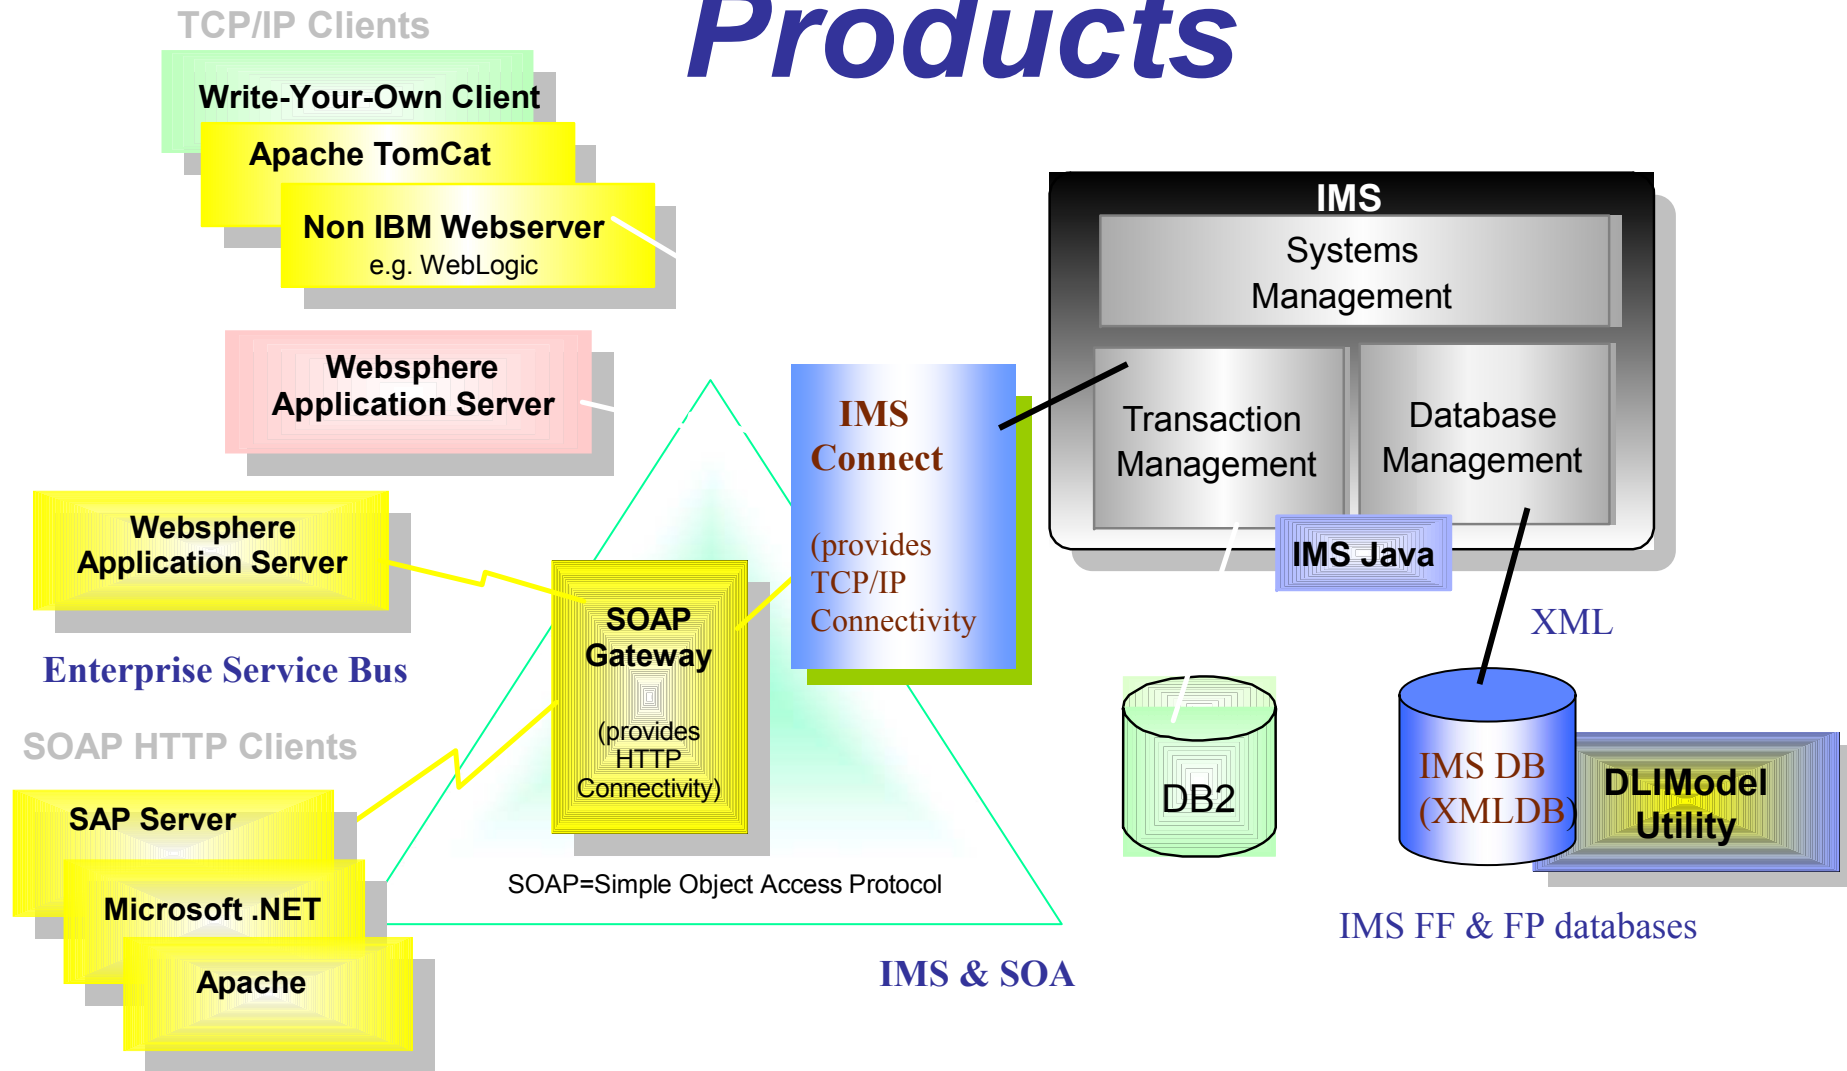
Products

TCP/IP Clients

Write-Your-Own Client

Apache TomCat

Non IBM Webserver
e.g. WebLogic

Websphere Application Server

Websphere Application Server

Enterprise Service Bus

SOAP HTTP Clients

SAP Server

Microsoft .NET

Apache

SOAP Gateway
(provides HTTP Connectivity)

SOAP=Simple Object Access Protocol

IMS Connect
(provides TCP/IP Connectivity

IMS & SOA

IMS
Systems Management
Transaction Management
Database Management
IMS Java

XML

DB2

IMS DB (XMLDB)

DLIModel Utility

IMS FF & FP databases